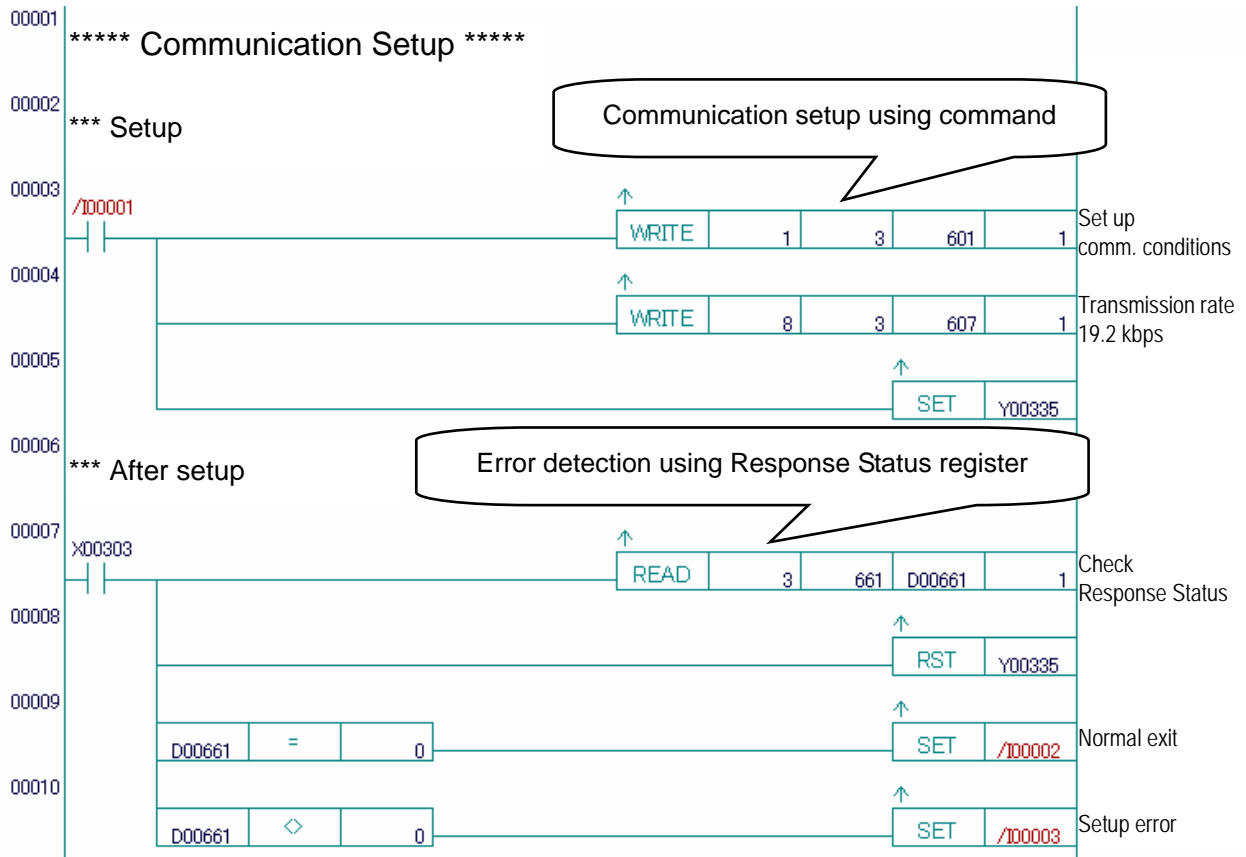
00001
***** Communication Setup *****

00002
*** Setup

Communication setup using command

00003
/I00001

↑
| WRITE | 1 | 3 | 601 | 1 |
|---|---|---|---|---|

Set up comm. conditions

00004
↑
| WRITE | 8 | 3 | 607 | 1 |
|---|---|---|---|---|

Transmission rate 19.2 kbps

00005
↑
| SET | Y00335 |
|---|---|

00006
*** After setup

Error detection using Response Status register

00007
X00303

↑
| READ | 3 | 661 | D00661 | 1 |
|---|---|---|---|---|

Check Response Status

00008
↑
| RST | Y00335 |
|---|---|

00009
| D00661 | = | 0 |
|---|---|---|

↑
| SET | /I00002 |
|---|---|

Normal exit

00010
| D00661 | <> | 0 |
|---|---|---|

↑
| SET | /I00003 |
|---|---|

Setup error